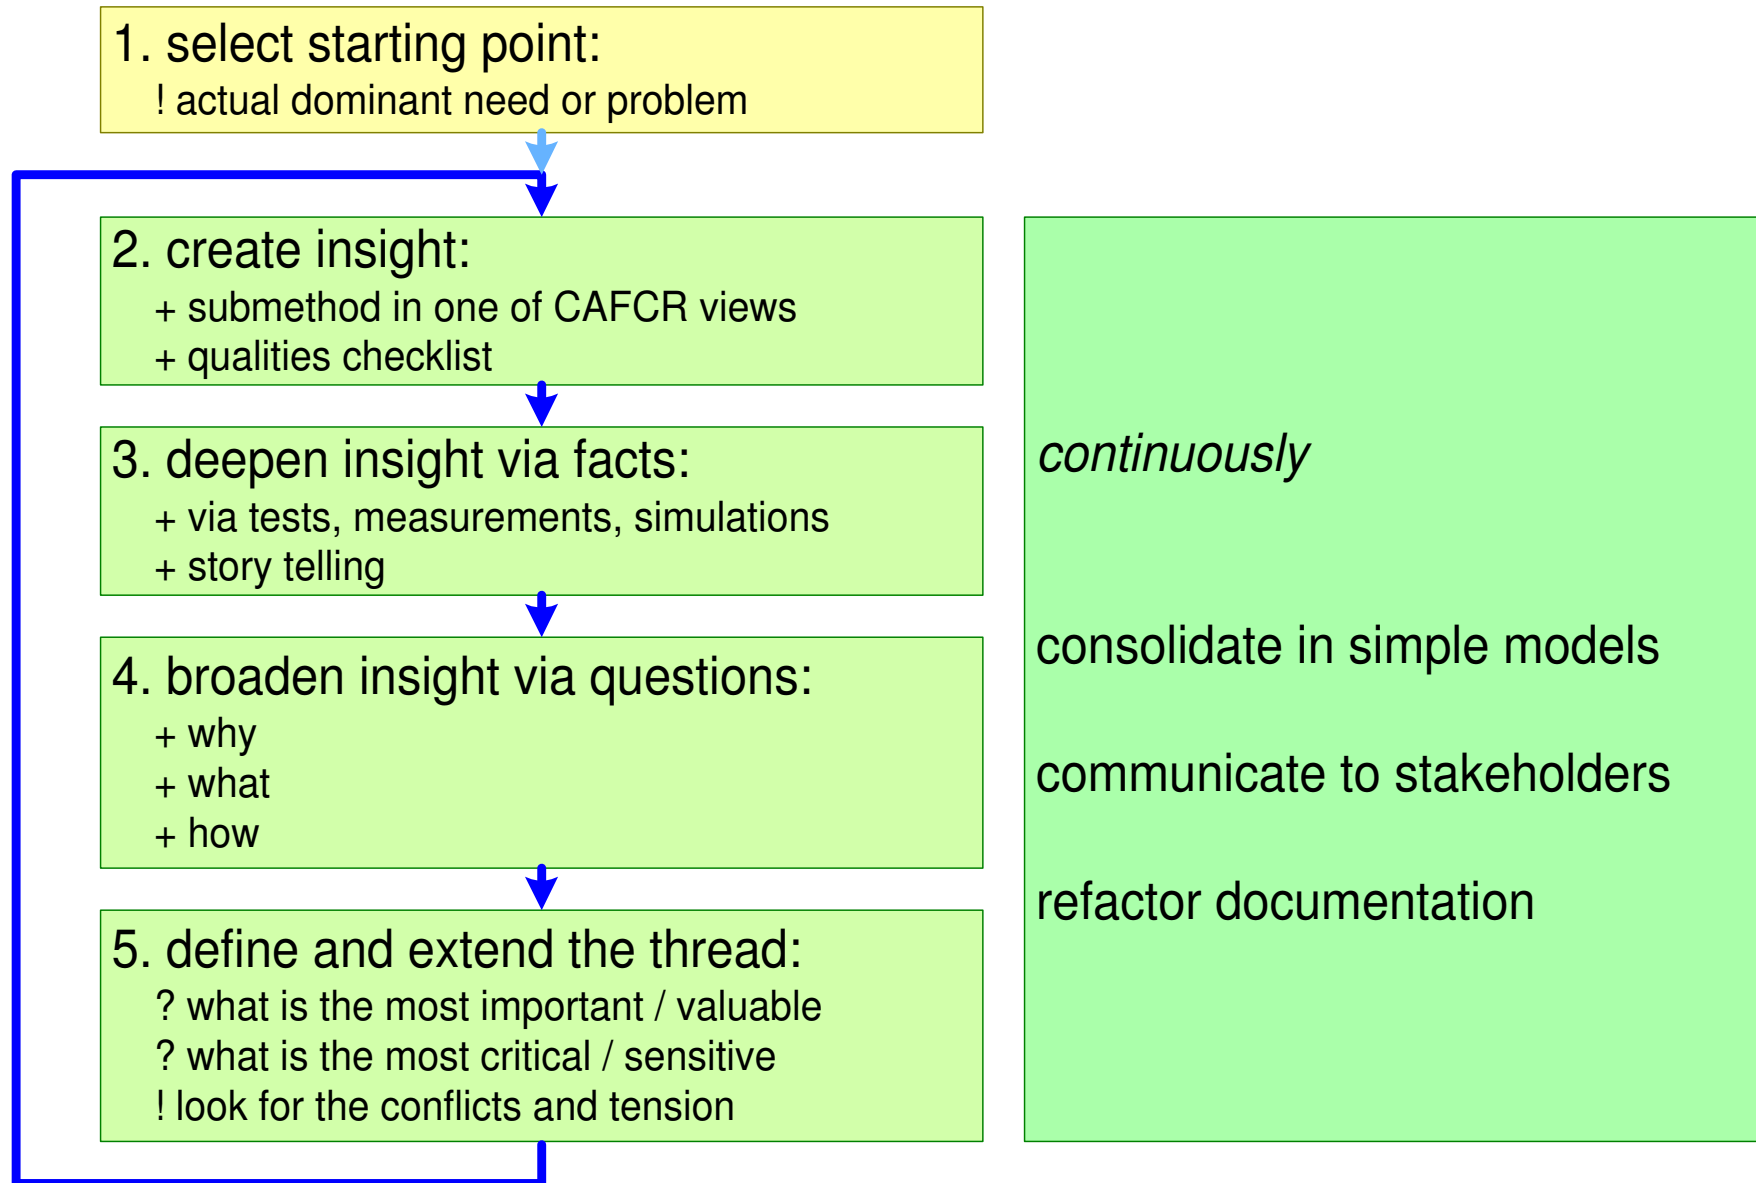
1. select starting point:
! actual dominant need or problem

2. create insight:
+ submethod in one of CAFCR views
+ qualities checklist

3. deepen insight via facts:
+ via tests, measurements, simulations
+ story telling

4. broaden insight via questions:
+ why
+ what
+ how

5. define and extend the thread:
? what is the most important / valuable
? what is the most critical / sensitive
! look for the conflicts and tension

continuously

consolidate in simple models

communicate to stakeholders

refactor documentation